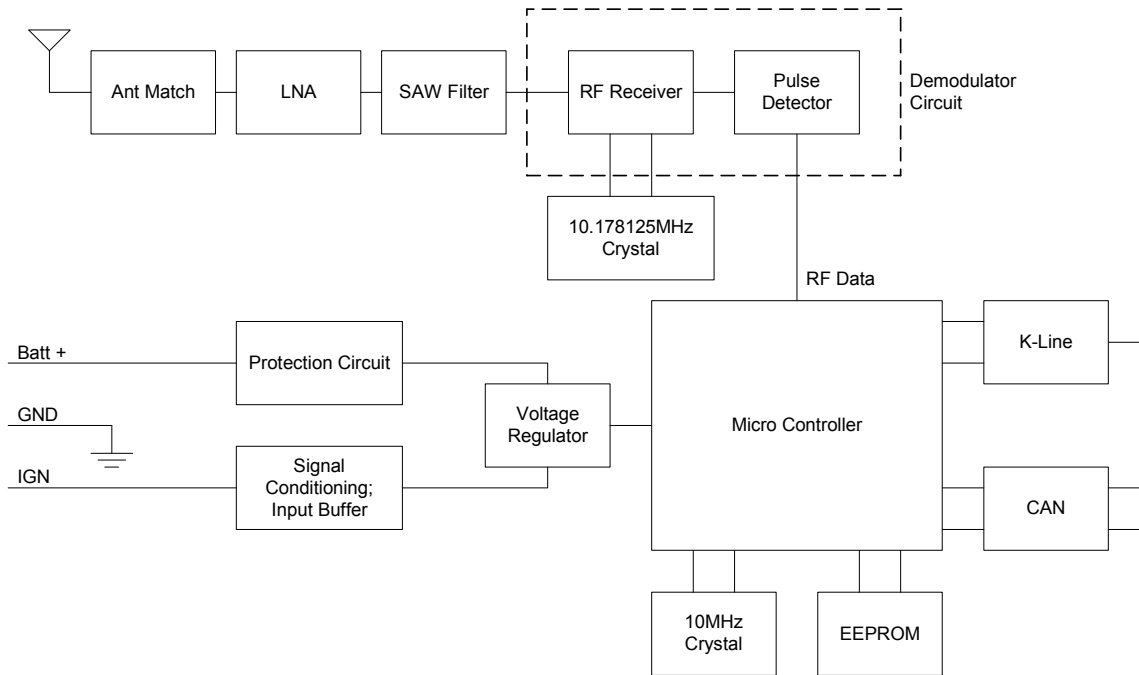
Ant Match

LNA

SAW Filter

RF Receiver

Pulse Detector

Demodulator Circuit

10.178125MHz Crystal

RF Data

Batt +

Protection Circuit

GND

Voltage Regulator

Micro Controller

K-Line

IGN

Signal Conditioning; Input Buffer

CAN

10MHz Crystal

EEPROM